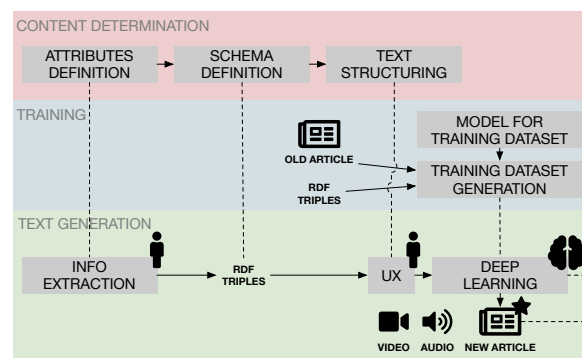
CONTENT DETERMINATION

ATTRIBUTES DEFINITION

SCHEMA DEFINITION

TEXT STRUCTURING

TRAINING

MODEL FOR TRAINING DATASET

OLD ARTICLE

TRAINING DATASET GENERATION

RDF TRIPLES

TEXT GENERATION

INFO EXTRACTION

RDF TRIPLES

UX

DEEP LEARNING

VIDEO

AUDIO

NEW ARTICLE